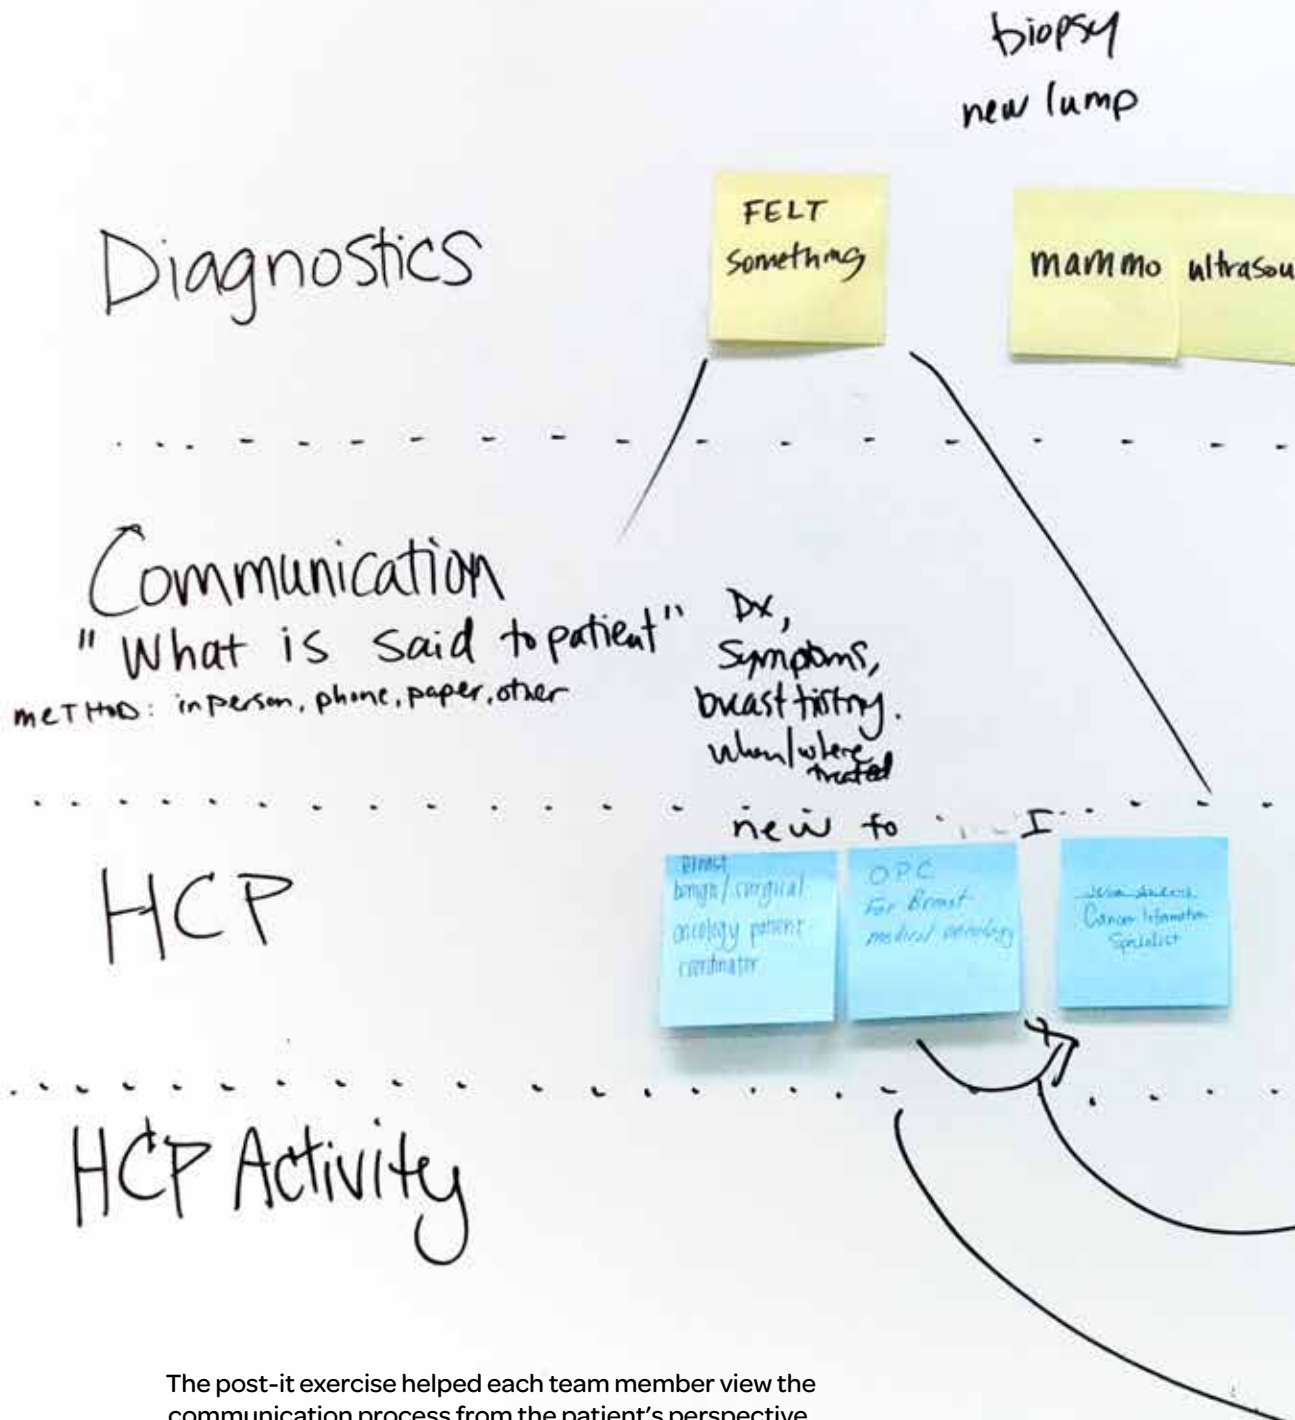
biopsy
new lump

Diagnostics

FELT
Something

mammo ultrasou

Communication
"What is said to patient"
METHOD: inperson, phone, paper, other

Dx,
Symptoms,
breast history.
when/where treated

new to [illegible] I

HCP

Breast
benign/surgical
oncology patient
coordinator

OPC
For Breast
medical oncology

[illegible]
Cancer Information
Specialist

HCP Activity

The post-it exercise helped each team member view the communication process from the patient's perspective